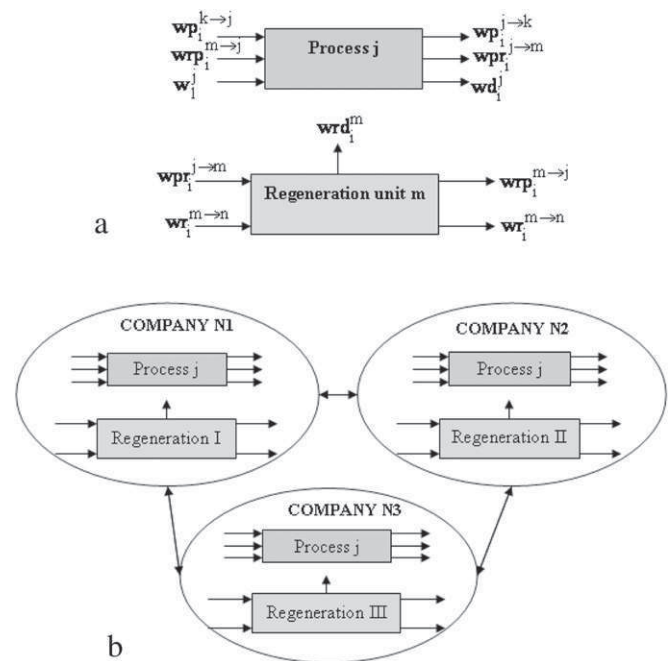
$\mathbf{wp}_i^{k\rightarrow j}$
$\mathbf{wrp}_i^{m\rightarrow j}$
$\mathbf{w}_i^j$

Process j

$\mathbf{wp}_i^{j\rightarrow k}$
$\mathbf{wpr}_i^{j\rightarrow m}$
$\mathbf{wd}_i^j$

$\mathbf{wrd}_i^m$

$\mathbf{wpr}_i^{j\rightarrow m}$
$\mathbf{wr}_i^{m\rightarrow n}$

Regeneration unit m

$\mathbf{wrp}_i^{m\rightarrow j}$
$\mathbf{wr}_i^{m\rightarrow n}$

a

COMPANY N1

Process j

Regeneration I

COMPANY N2

Process j

Regeneration II

COMPANY N3

Process j

Regeneration III

b